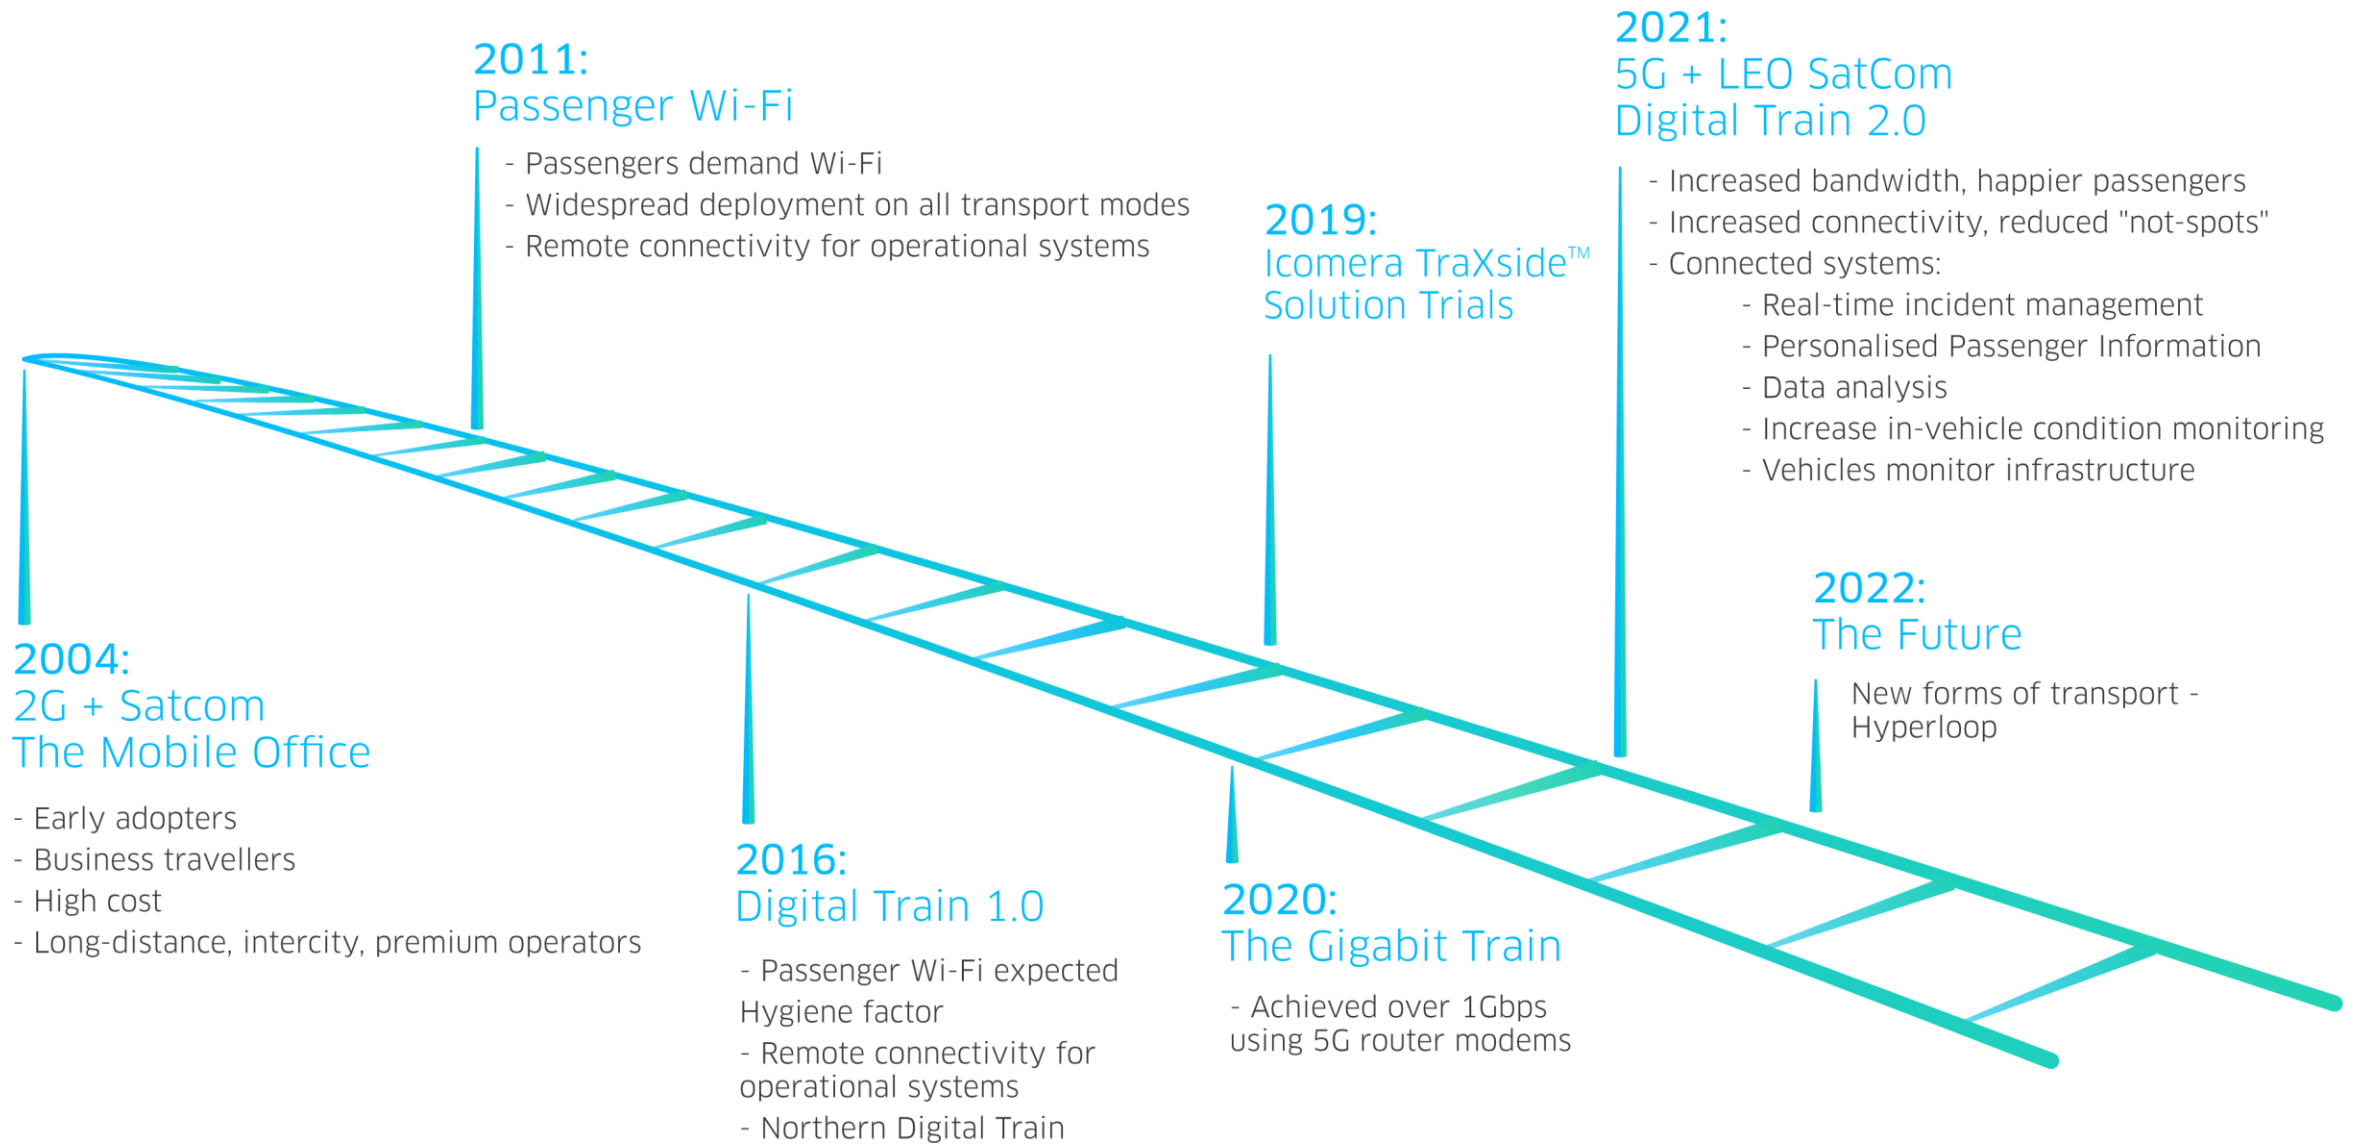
2004:
2G + Satcom
The Mobile Office

- Early adopters
- Business travellers
- High cost
- Long-distance, intercity, premium operators

2011:
Passenger Wi-Fi

- Passengers demand Wi-Fi
- Widespread deployment on all transport modes
- Remote connectivity for operational systems

2016:
Digital Train 1.0

- Passenger Wi-Fi expected Hygiene factor
- Remote connectivity for operational systems
- Northern Digital Train

2019:
Icomera TraXside™ Solution Trials

2020:
The Gigabit Train

- Achieved over 1Gbps using 5G router modems

2021:
5G + LEO SatCom
Digital Train 2.0

- Increased bandwidth, happier passengers
- Increased connectivity, reduced "not-spots"
- Connected systems:
- Real-time incident management
- Personalised Passenger Information
- Data analysis
- Increase in-vehicle condition monitoring
- Vehicles monitor infrastructure

2022:
The Future

New forms of transport - Hyperloop